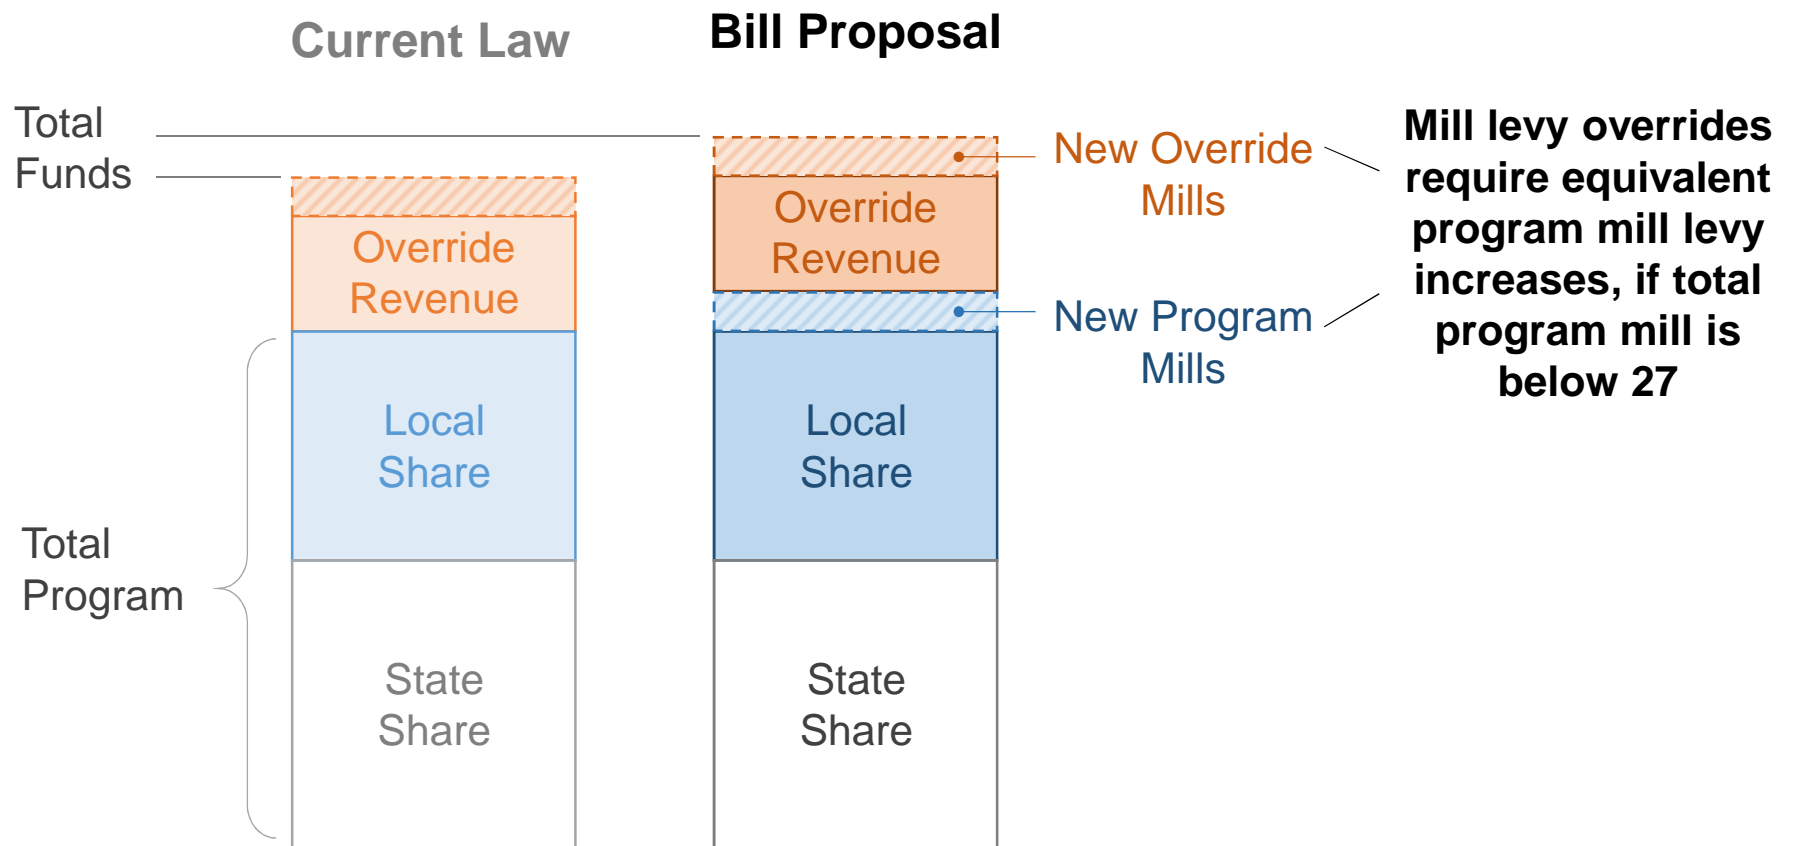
Current Law

Bill Proposal

Total Funds

Override Revenue

Local Share

State Share

Total Program

Override Revenue

Local Share

State Share

New Override Mills

New Program Mills

Mill levy overrides require equivalent program mill levy increases, if total program mill is below 27